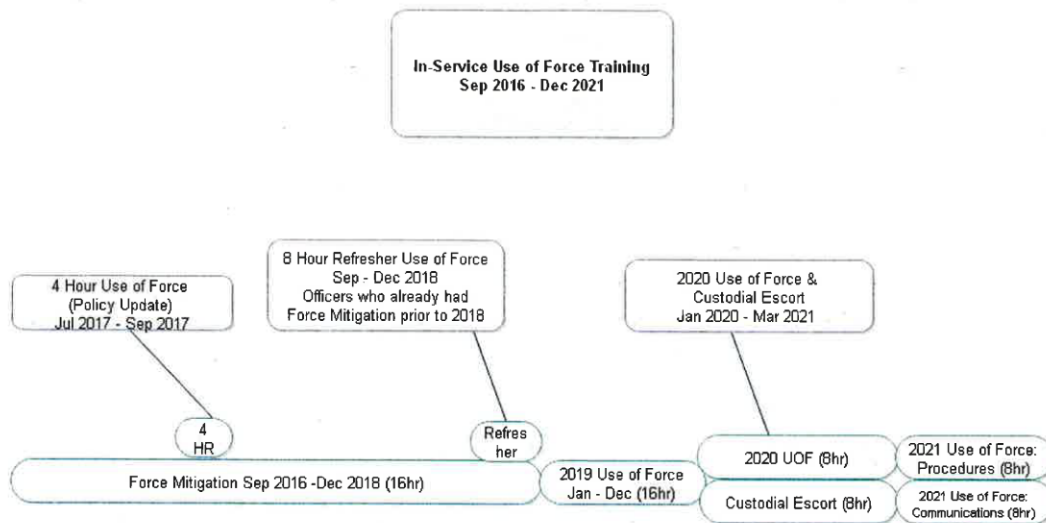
In-Service Use of Force Training
Sep 2016 - Dec 2021

4 Hour Use of Force
(Policy Update)
Jul 2017 - Sep 2017

8 Hour Refresher Use of Force
Sep - Dec 2018
Officers who already had
Force Mitigation prior to 2018

2020 Use of Force &
Custodial Escort
Jan 2020 - Mar 2021

4
HR

Refres
her

Force Mitigation Sep 2016 -Dec 2018 (16hr)

2019 Use of Force
Jan - Dec (16hr)

2020 UOF (8hr)

Custodial Escort (8hr)

2021 Use of Force:
Procedures (8hr)

2021 Use of Force:
Communications (8hr)